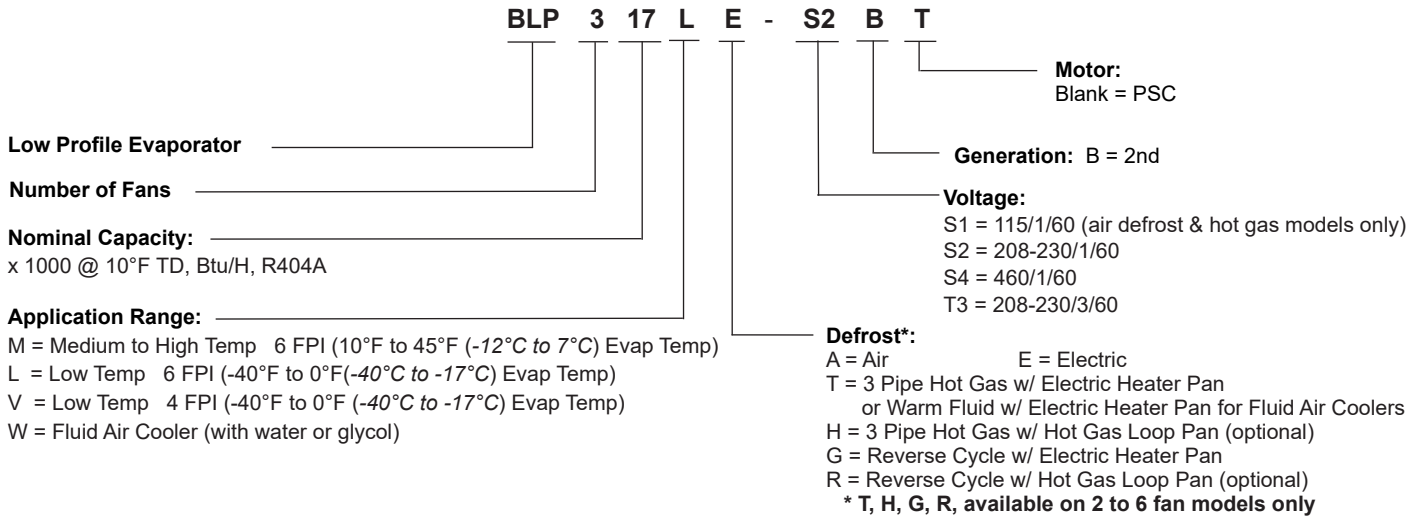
BLP 3 17 L E - S2 B T

Motor:
Blank = PSC

Low Profile Evaporator

Generation: B = 2nd

Number of Fans

Voltage:
S1 = 115/1/60 (air defrost & hot gas models only)
S2 = 208-230/1/60
S4 = 460/1/60
T3 = 208-230/3/60

Nominal Capacity:
x 1000 @ 10°F TD, Btu/H, R404A

Application Range:
M = Medium to High Temp 6 FPI (10°F to 45°F (-12°C to 7°C) Evap Temp)
L = Low Temp 6 FPI (-40°F to 0°F(-40°C to -17°C) Evap Temp)
V = Low Temp 4 FPI (-40°F to 0°F (-40°C to -17°C) Evap Temp)
W = Fluid Air Cooler (with water or glycol)

Defrost*:
A = Air E = Electric
T = 3 Pipe Hot Gas w/ Electric Heater Pan or Warm Fluid w/ Electric Heater Pan for Fluid Air Coolers
H = 3 Pipe Hot Gas w/ Hot Gas Loop Pan (optional)
G = Reverse Cycle w/ Electric Heater Pan
R = Reverse Cycle w/ Hot Gas Loop Pan (optional)
* T, H, G, R, available on 2 to 6 fan models only